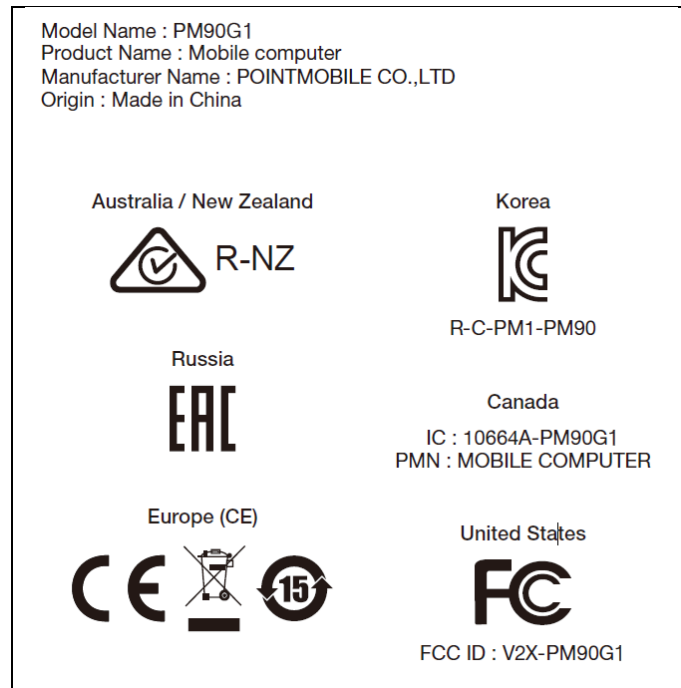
Model Name : PM90G1
Product Name : Mobile computer
Manufacturer Name : POINTMOBILE CO.,LTD
Origin : Made in China

Australia / New Zealand

R-NZ

Korea

R-C-PM1-PM90

Russia

EAC

Canada

IC : 10664A-PM90G1
PMN : MOBILE COMPUTER

Europe (CE)

CE

15

United States

FC

FCC ID : V2X-PM90G1